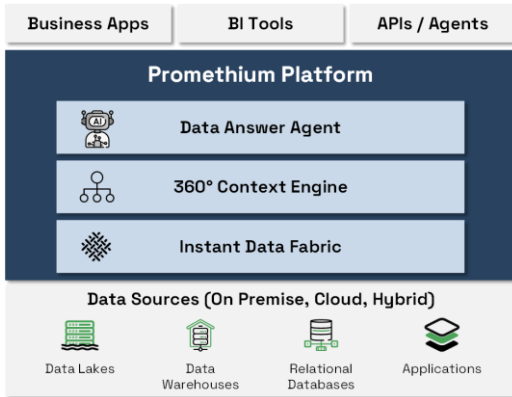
Business Apps

BI Tools

APIs / Agents

Promethium Platform

AI

Data Answer Agent

360° Context Engine

Instant Data Fabric

Data Sources (On Premise, Cloud, Hybrid)

Data Lakes

Data Warehouses

Relational Databases

Applications